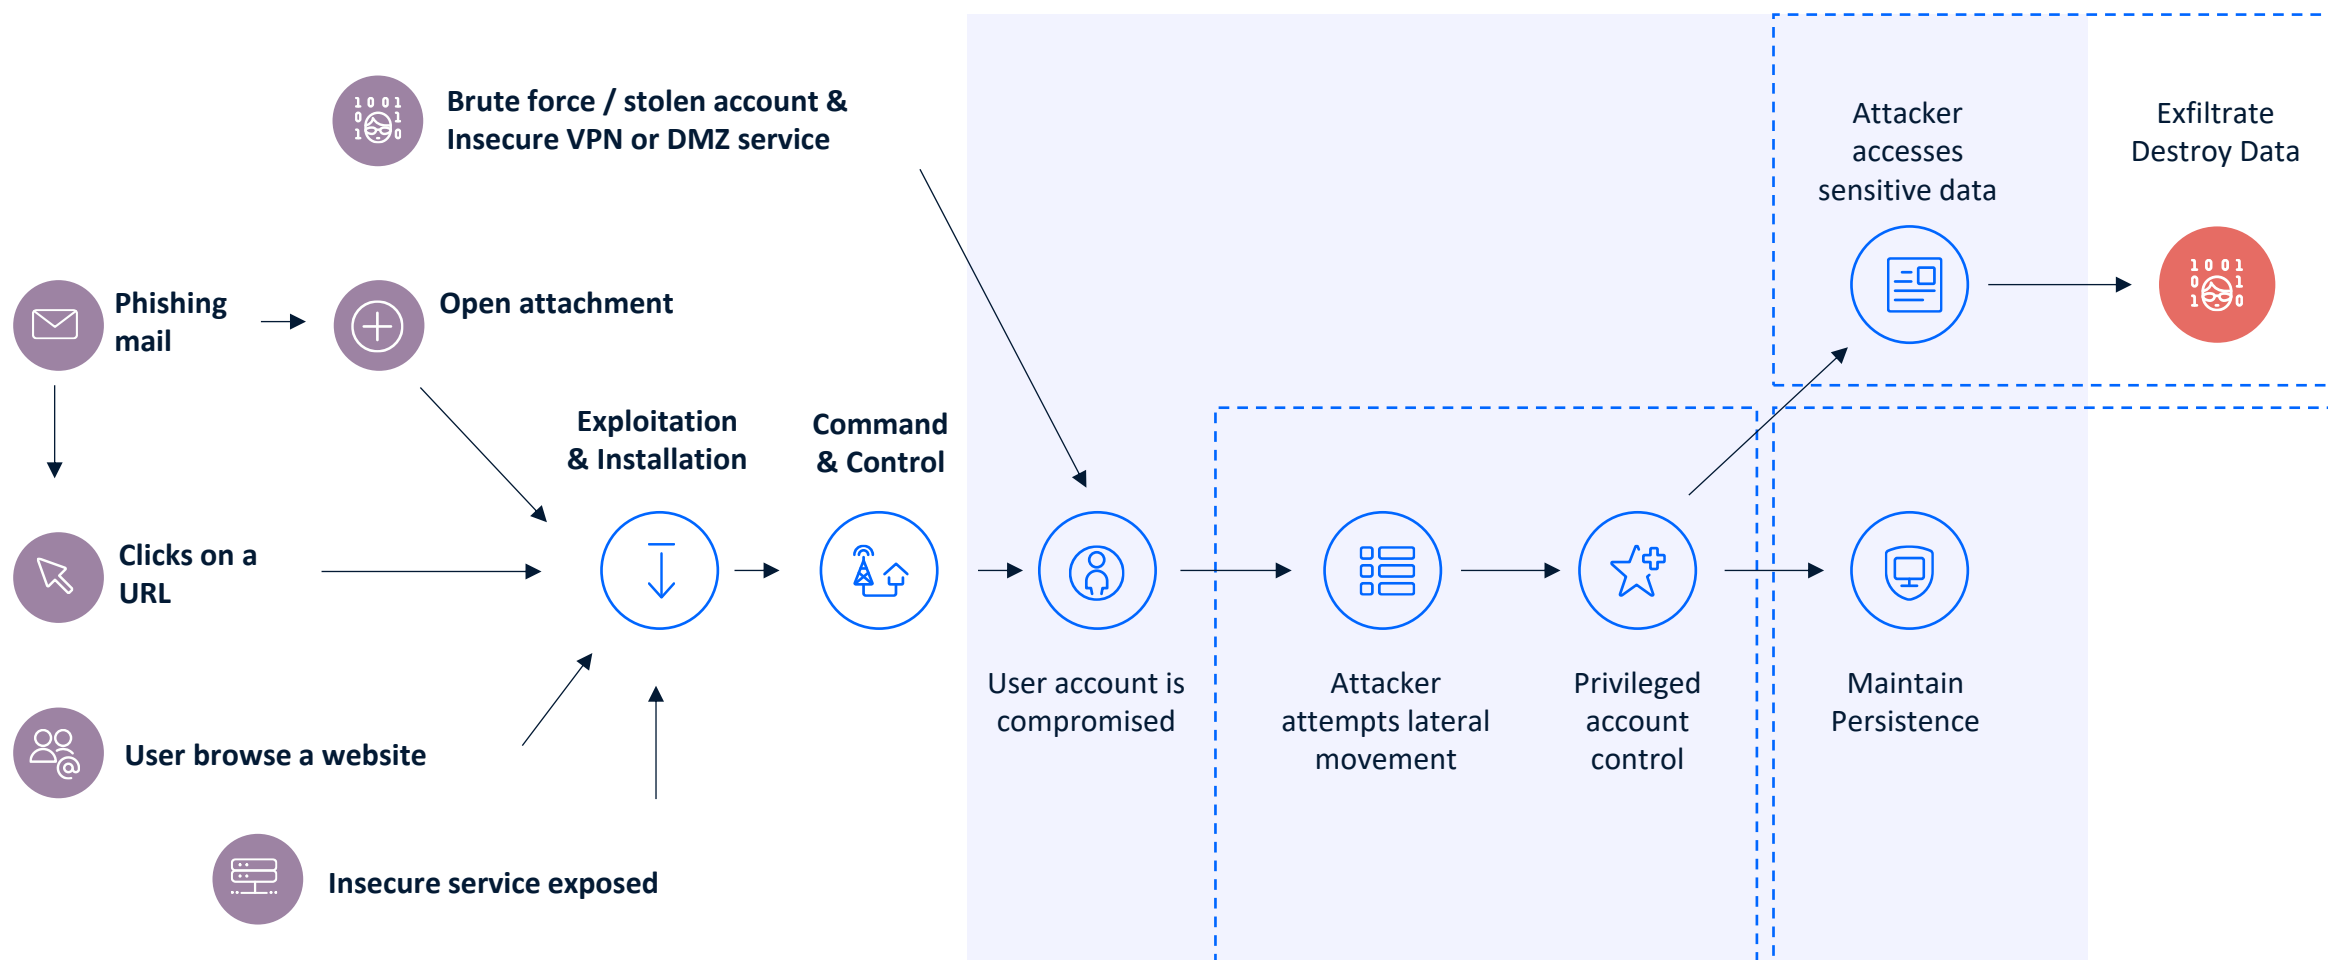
Brute force / stolen account & Insecure VPN or DMZ service

Attacker accesses sensitive data

Exfiltrate Destroy Data

Phishing mail

Open attachment

Exploitation & Installation

Command & Control

Clicks on a URL

User account is compromised

Attacker attempts lateral movement

Privileged account control

Maintain Persistence

User browse a website

Insecure service exposed